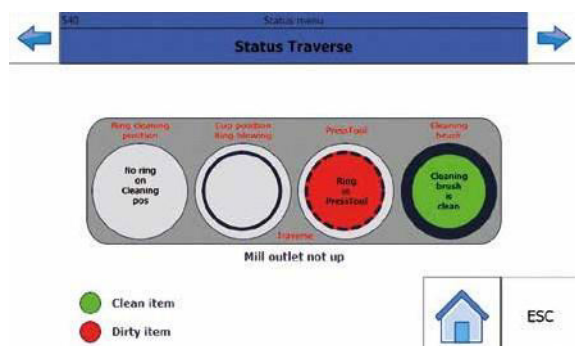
540

Status menu

Status Traverse

Ring cleaning position

Cup position Ring cleaning

PressTool

Cleaning brush

No ring on Cleaning pos

Ring in PressTool

Cleaning brush is clean

Traverse

Mill outlet not up

Clean item

Dirty item

ESC